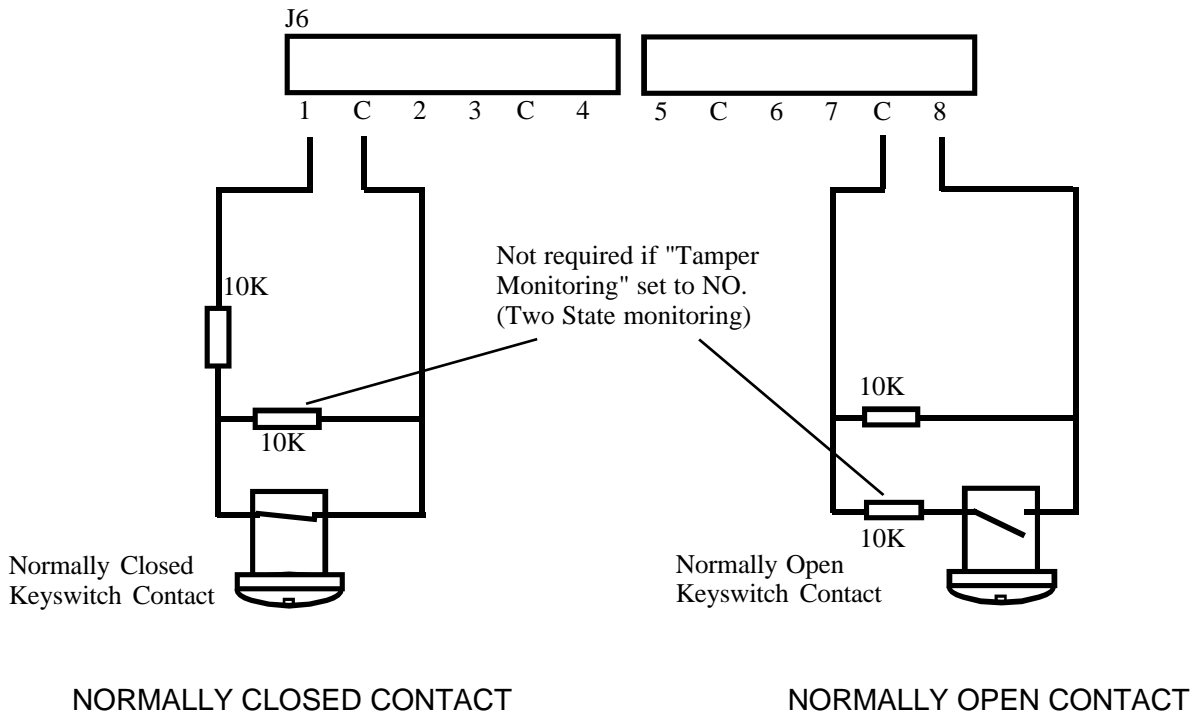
J6

1 C 2 3 C 4

5 C 6 7 C 8

Not required if "Tamper Monitoring" set to NO. (Two State monitoring)

10K

10K

10K

10K

Normally Closed Keyswitch Contact

Normally Open Keyswitch Contact

NORMALLY CLOSED CONTACT

NORMALLY OPEN CONTACT